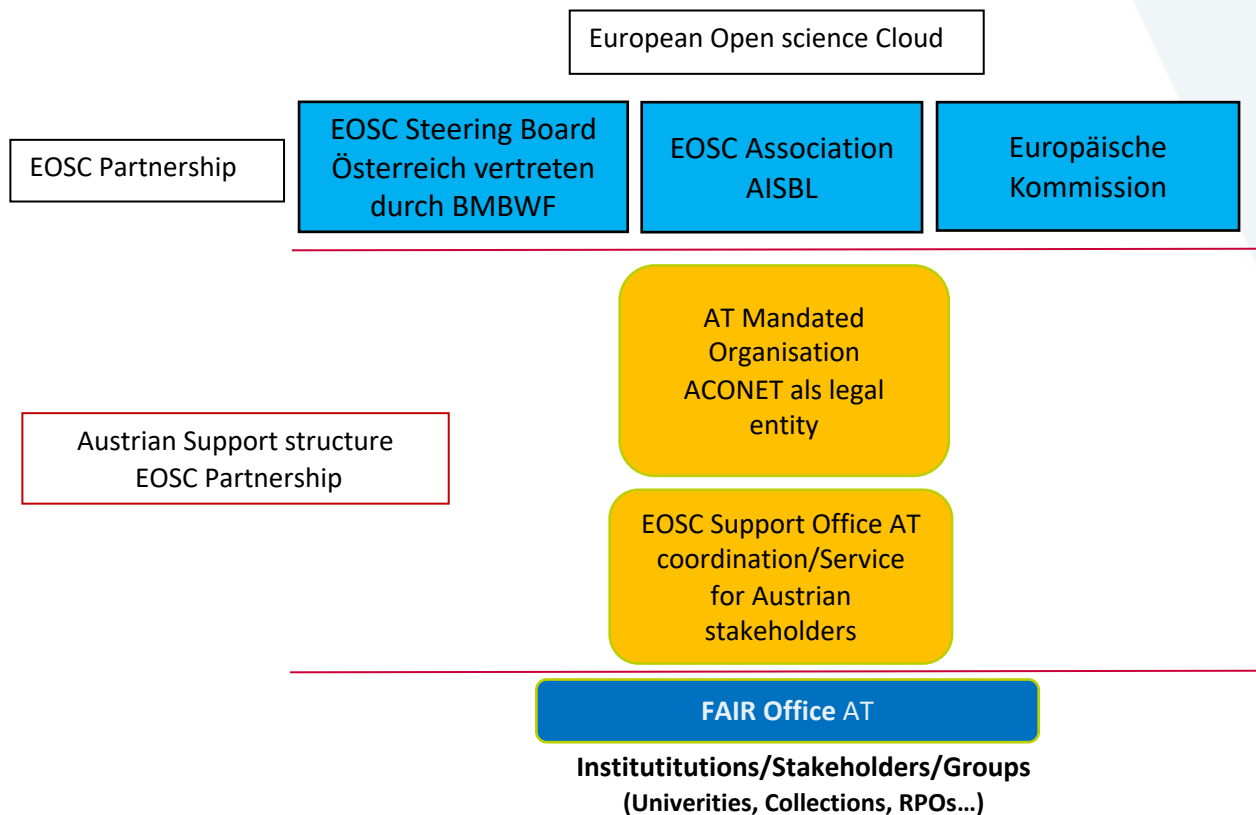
European Open science Cloud

EOSC Partnership

EOSC Steering Board Österreich vertreten durch BMBWF

EOSC Association AISBL

Europäische Kommission

AT Mandated Organisation ACONET als legal entity

Austrian Support structure EOSC Partnership

EOSC Support Office AT coordination/Service for Austrian stakeholders

FAIR Office AT

Instititutitions/Stakeholders/Groups
(Univerities, Collections, RPOs…)